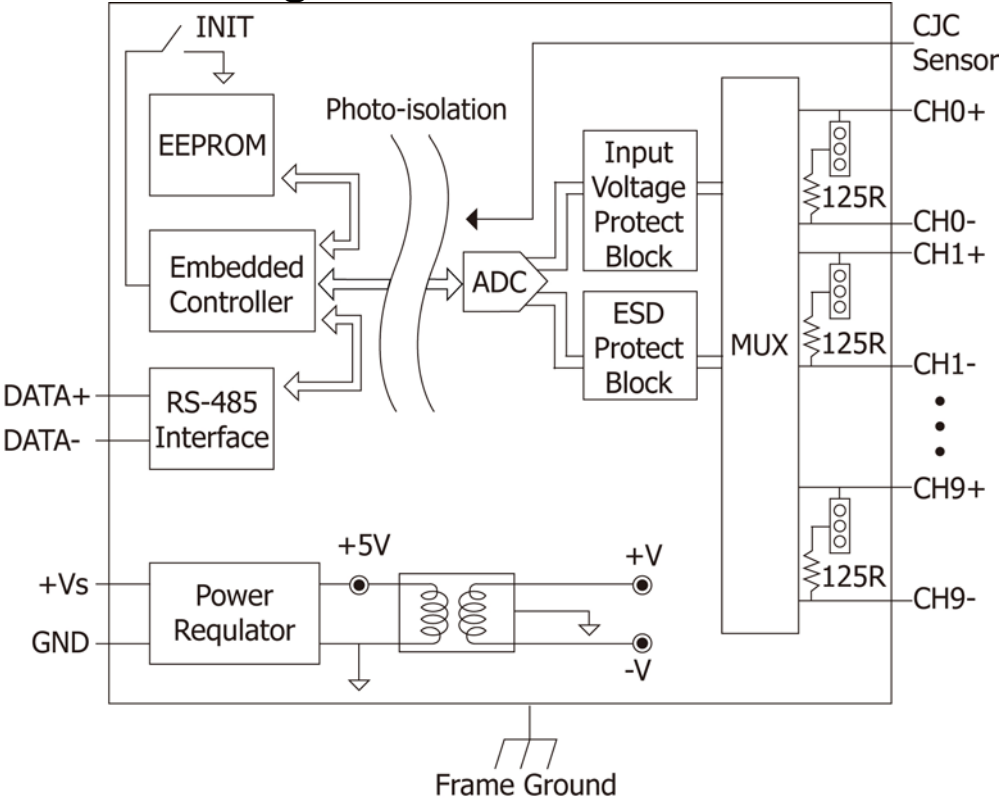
INIT

CJC Sensor

Photo-isolation

EEPROM

Input Voltage Protect Block

CH0+

125R

CH0-

CH1+

Embedded Controller

ADC

ESD Protect Block

MUX

125R

CH1-

DATA+

DATA-

RS-485 Interface

CH9+

125R

CH9-

+5V

+V

+Vs

GND

Power Requlator

-V

Frame Ground